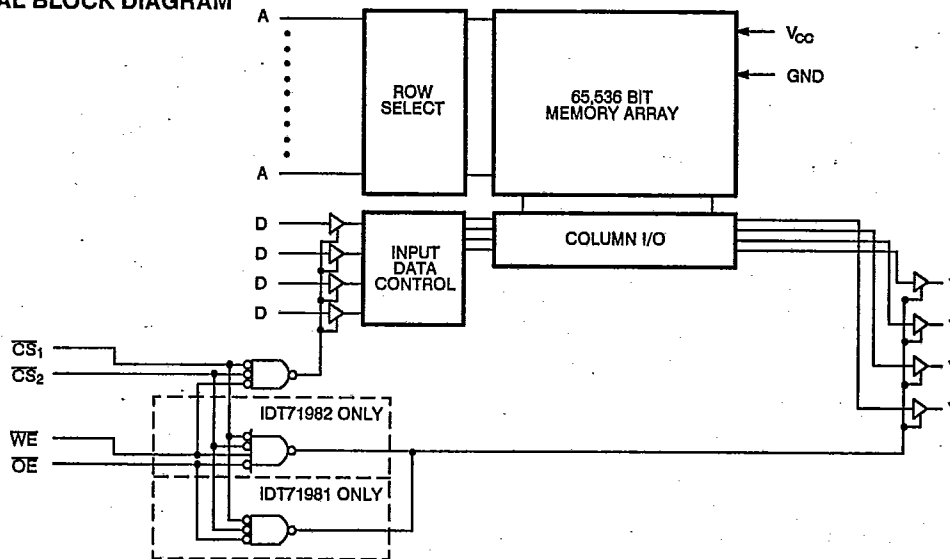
AL BLOCK DIAGRAM

A

A

ROW SELECT

65,536 BIT MEMORY ARRAY

$V_{CC}$

GND

D

D

D

D

INPUT DATA CONTROL

COLUMN I/O

$\overline{CS_1}$

$\overline{CS_2}$

IDT71982 ONLY

$\overline{WE}$

$\overline{OE}$

IDT71981 ONLY